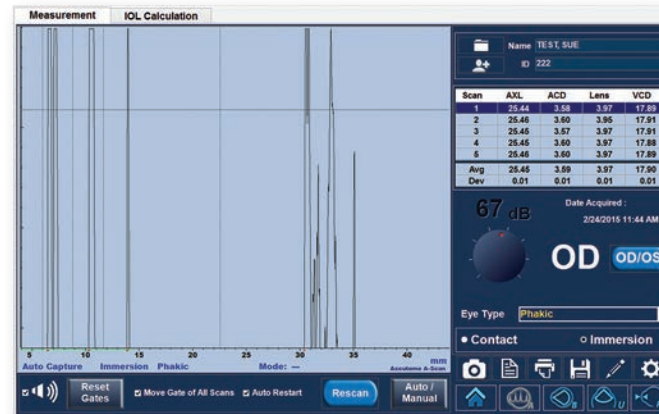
Measurement IOL Calculation

Name TEST, SUE
ID 222

| Scan | AXL | ACD | Lens | VCD |
|---|---|---|---|---|
| 1 | 25.44 | 3.58 | 3.97 | 17.89 |
| 2 | 25.46 | 3.60 | 3.95 | 17.91 |
| 3 | 25.45 | 3.57 | 3.97 | 17.91 |
| 4 | 25.45 | 3.60 | 3.97 | 17.88 |
| 5 | 25.46 | 3.60 | 3.97 | 17.89 |
| Avg | 25.45 | 3.59 | 3.97 | 17.90 |
| Dev | 0.01 | 0.01 | 0.01 | 0.01 |

67 dB

Date Acquired :
2/24/2015 11:44 AM

OD OD/OS

Eye Type Phakic

• Contact ○ Immersion

5 10 15 20 25 30 35 40 mm

Auto Capture Immersion Phakic Mode: --- Accutome A-Scan

Reset Gates

Move Gate of All Scans

Auto Restart

Rescan

Auto / Manual